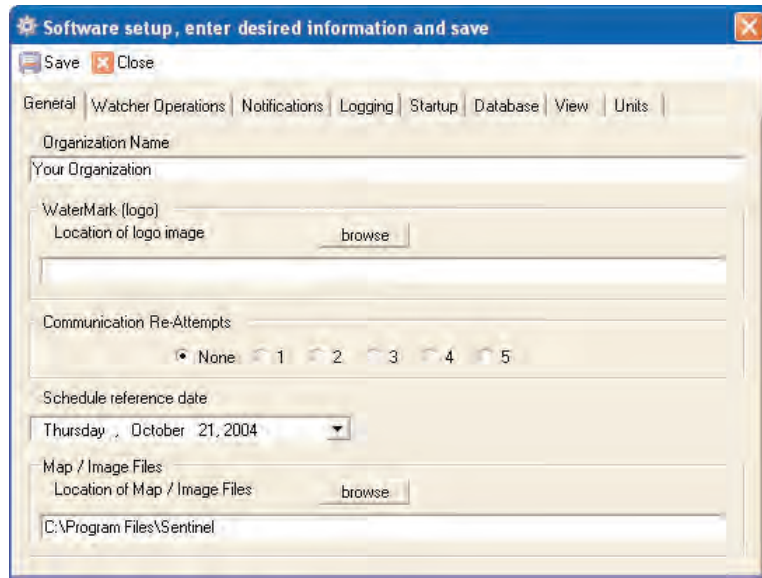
Software setup, enter desired information and save

Save Close

General | Watcher Operations | Notifications | Logging | Startup | Database | View | Units

Organization Name

Your Organization

WaterMark (logo)

Location of logo image

browse

Communication Re-Attempts

None 1 2 3 4 5

Schedule reference date

Thursday , October 21, 2004

Map / Image Files

Location of Map / Image Files

browse

C:\Program Files\Sentinel